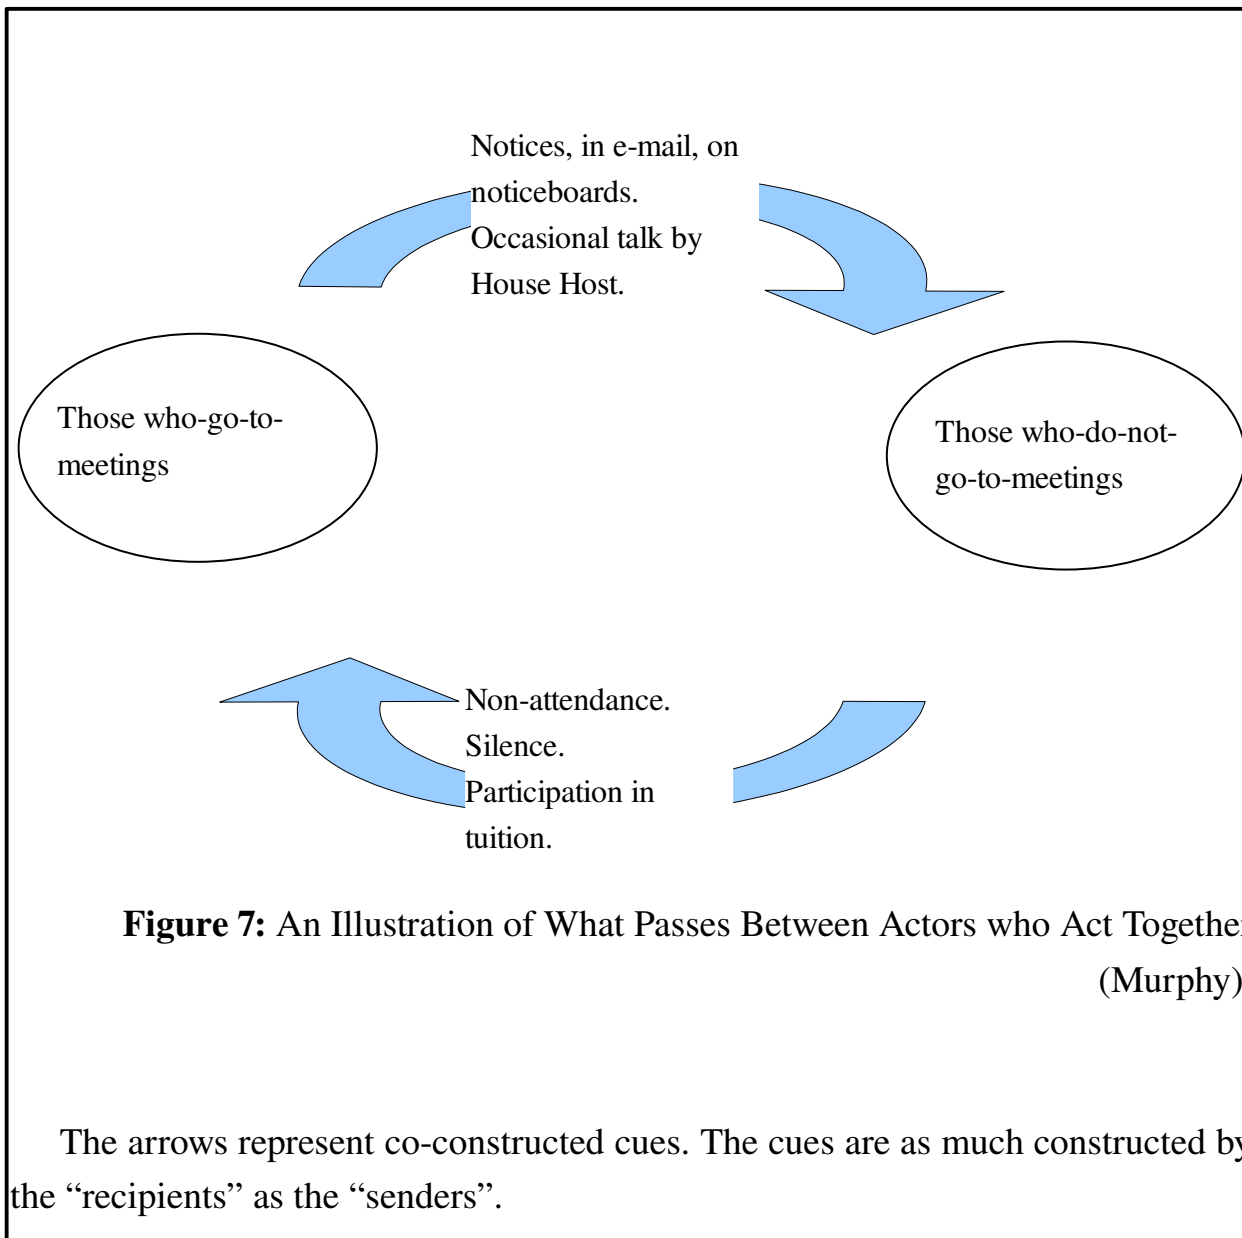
Notices, in e-mail, on noticeboards. Occasional talk by House Host.

Those who-go-to-meetings

Those who-do-not-go-to-meetings

Non-attendance. Silence. Participation in tuition.

**Figure 7:** An Illustration of What Passes Between Actors who Act Togethe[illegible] (Murphy)

The arrows represent co-constructed cues. The cues are as much constructed b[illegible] the “recipients” as the “senders”.